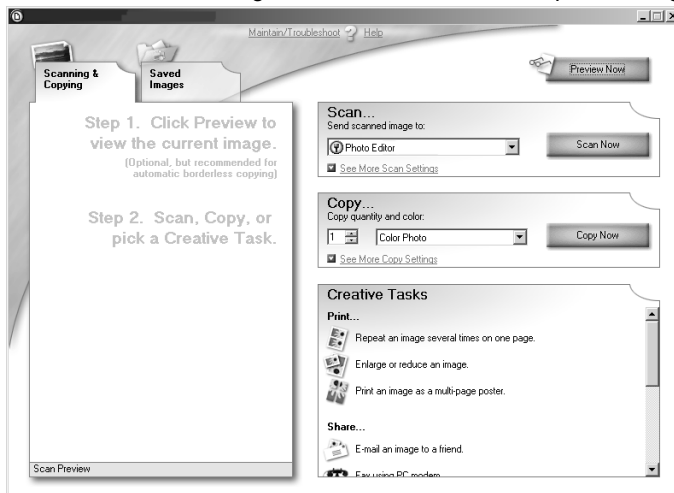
Maintain/Troubleshoot ? Help

Scanning & Copying

Saved Images

Preview Now

Step 1. Click Preview to view the current image.
(Optional, but recommended for automatic borderless copying)

Step 2. Scan, Copy, or pick a Creative Task.

Scan Preview

Scan...
Send scanned image to:
Photo Editor
Scan Now
See More Scan Settings

Copy...
Copy quantity and color:
1
Color Photo
Copy Now
See More Copy Settings

Creative Tasks
Print...
Repeat an image several times on one page.
Enlarge or reduce an image.
Print an image as a multi-page poster.

Share...
E-mail an image to a friend.
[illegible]